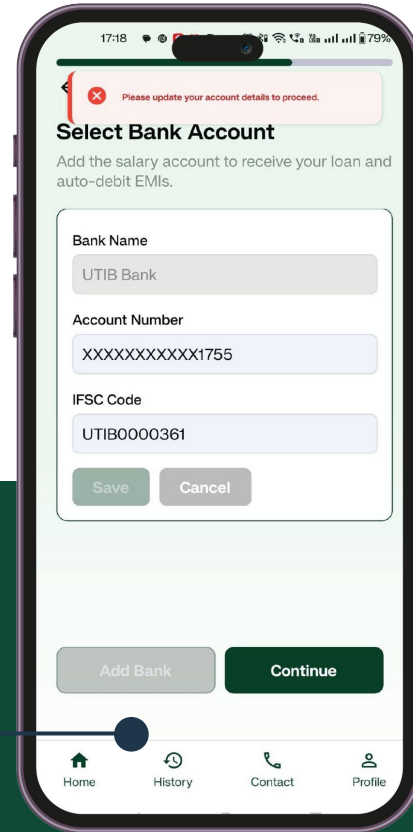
17:18 79%

Please update your account details to proceed.

Select Bank Account

Add the salary account to receive your loan and auto-debit EMIs.

Bank Name

UTIB Bank

Account Number

XXXXXXXXXXX1755

IFSC Code

UTIB0000361

Save Cancel

Add Bank Continue

Home History Contact Profile